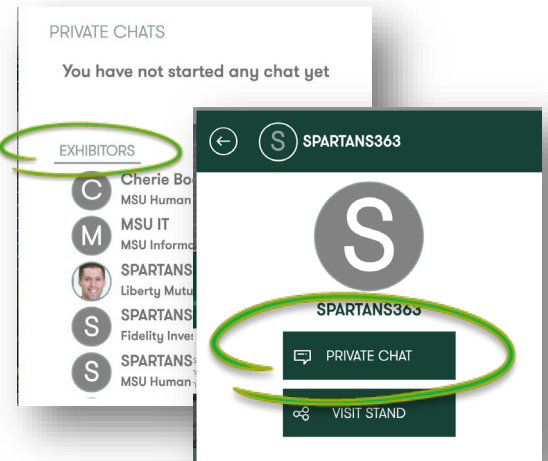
PRIVATE CHATS

You have not started any chat yet

EXHIBITORS

C Cherie Bo
MSU Human

M MSU IT
MSU Informa

SPARTANS
Liberty Mutu

S SPARTANS
Fidelity Inves

S SPARTANS
MSU Human

S SPARTANS363

S

SPARTANS363

PRIVATE CHAT

VISIT STAND